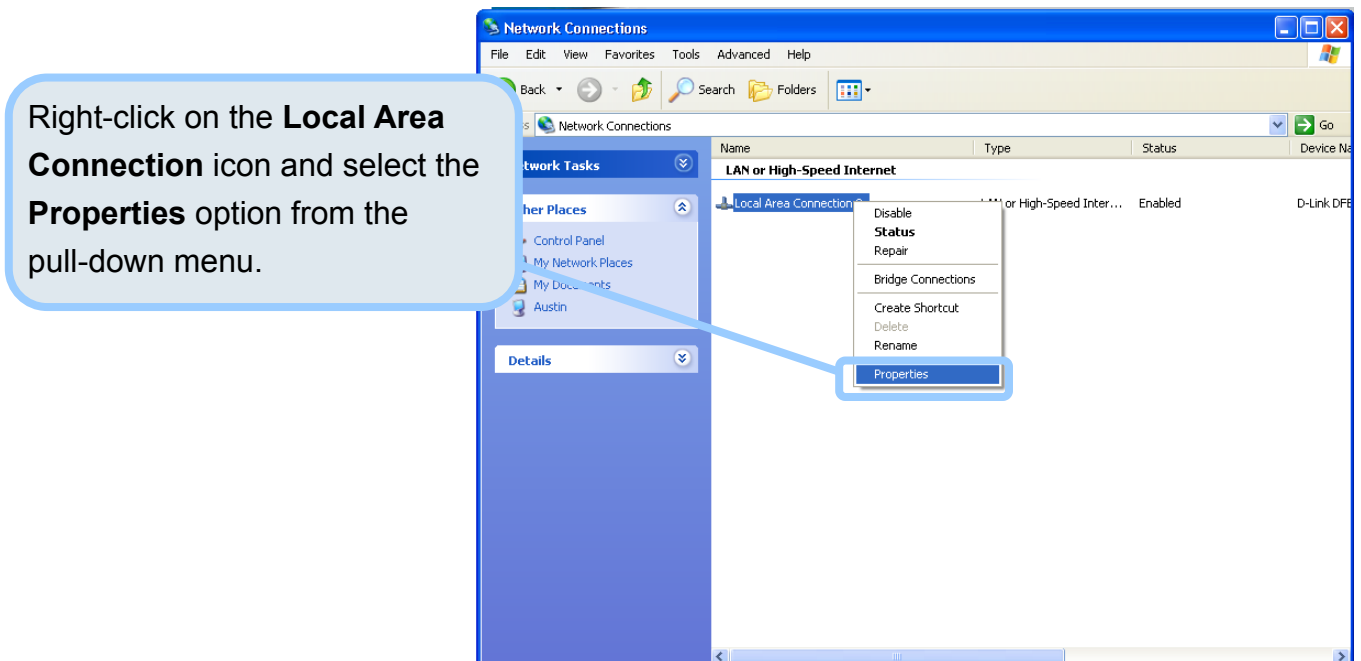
Right-click on the **Local Area Connection** icon and select the **Properties** option from the pull-down menu.

Network Connections

File Edit View Favorites Tools Advanced Help

Back Search Folders

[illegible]s Network Connections Go

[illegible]twork Tasks

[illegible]her Places

Control Panel
My Network Places
My Doc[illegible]nts
Austin

Details

| Name | Type | Status | Device Na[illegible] |
|---|---|---|---|
| LAN or High-Speed Internet | | | |
| Local Area Connection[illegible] | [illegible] or High-Speed Inter... | Enabled | D-Link DF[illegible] |

Disable
Status
Repair
Bridge Connections
Create Shortcut
Delete
Rename
Properties